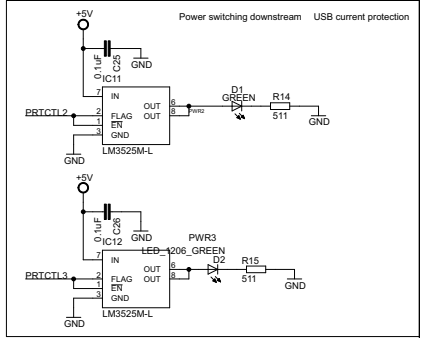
Power switching downstream USB current protection

+5V
0.1uF
C25
GND
IC11
7 IN
2 FLAG
1 EN
3 GND
6 OUT
8 OUT
PWR2
PRTCTL2
GND
LM3525M-L
D1
GREEN
R14
511
GND

+5V
0.1uF
C26
GND
IC12
7 IN
2 FLAG
1 EN
3 GND
6 OUT
8 OUT
PWR3
LED_1206_GREEN
D2
R15
511
GND
PRTCTL3
GND
LM3525M-L